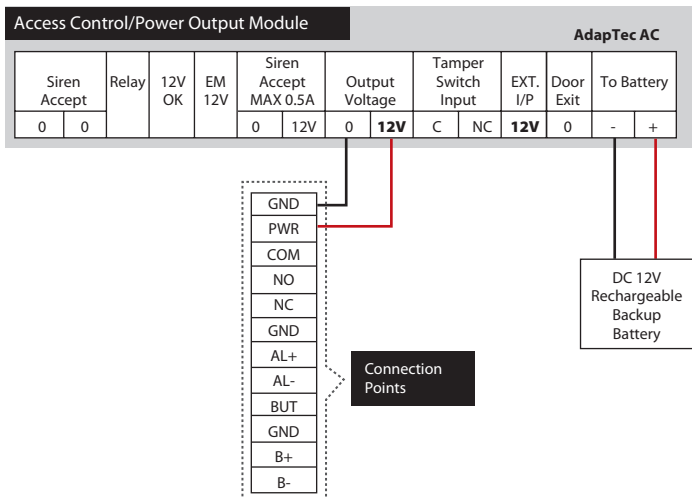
Access Control/Power Output Module

AdapTec AC

| Siren Accept | | Relay | 12V OK | EM 12V | Siren Accept MAX 0.5A | | Output Voltage | | Tamper Switch Input | | EXT. I/P | Door Exit | To Battery | |
|---|---|---|---|---|---|---|---|---|---|---|---|---|---|---|
| 0 | 0 | | | | 0 | 12V | 0 | **12V** | C | NC | **12V** | 0 | - | + |

| GND |
|---|
| PWR |
| COM |
| NO |
| NC |
| GND |
| AL+ |
| AL- |
| BUT |
| GND |
| B+ |
| B- |

Connection Points

DC 12V Rechargeable Backup Battery